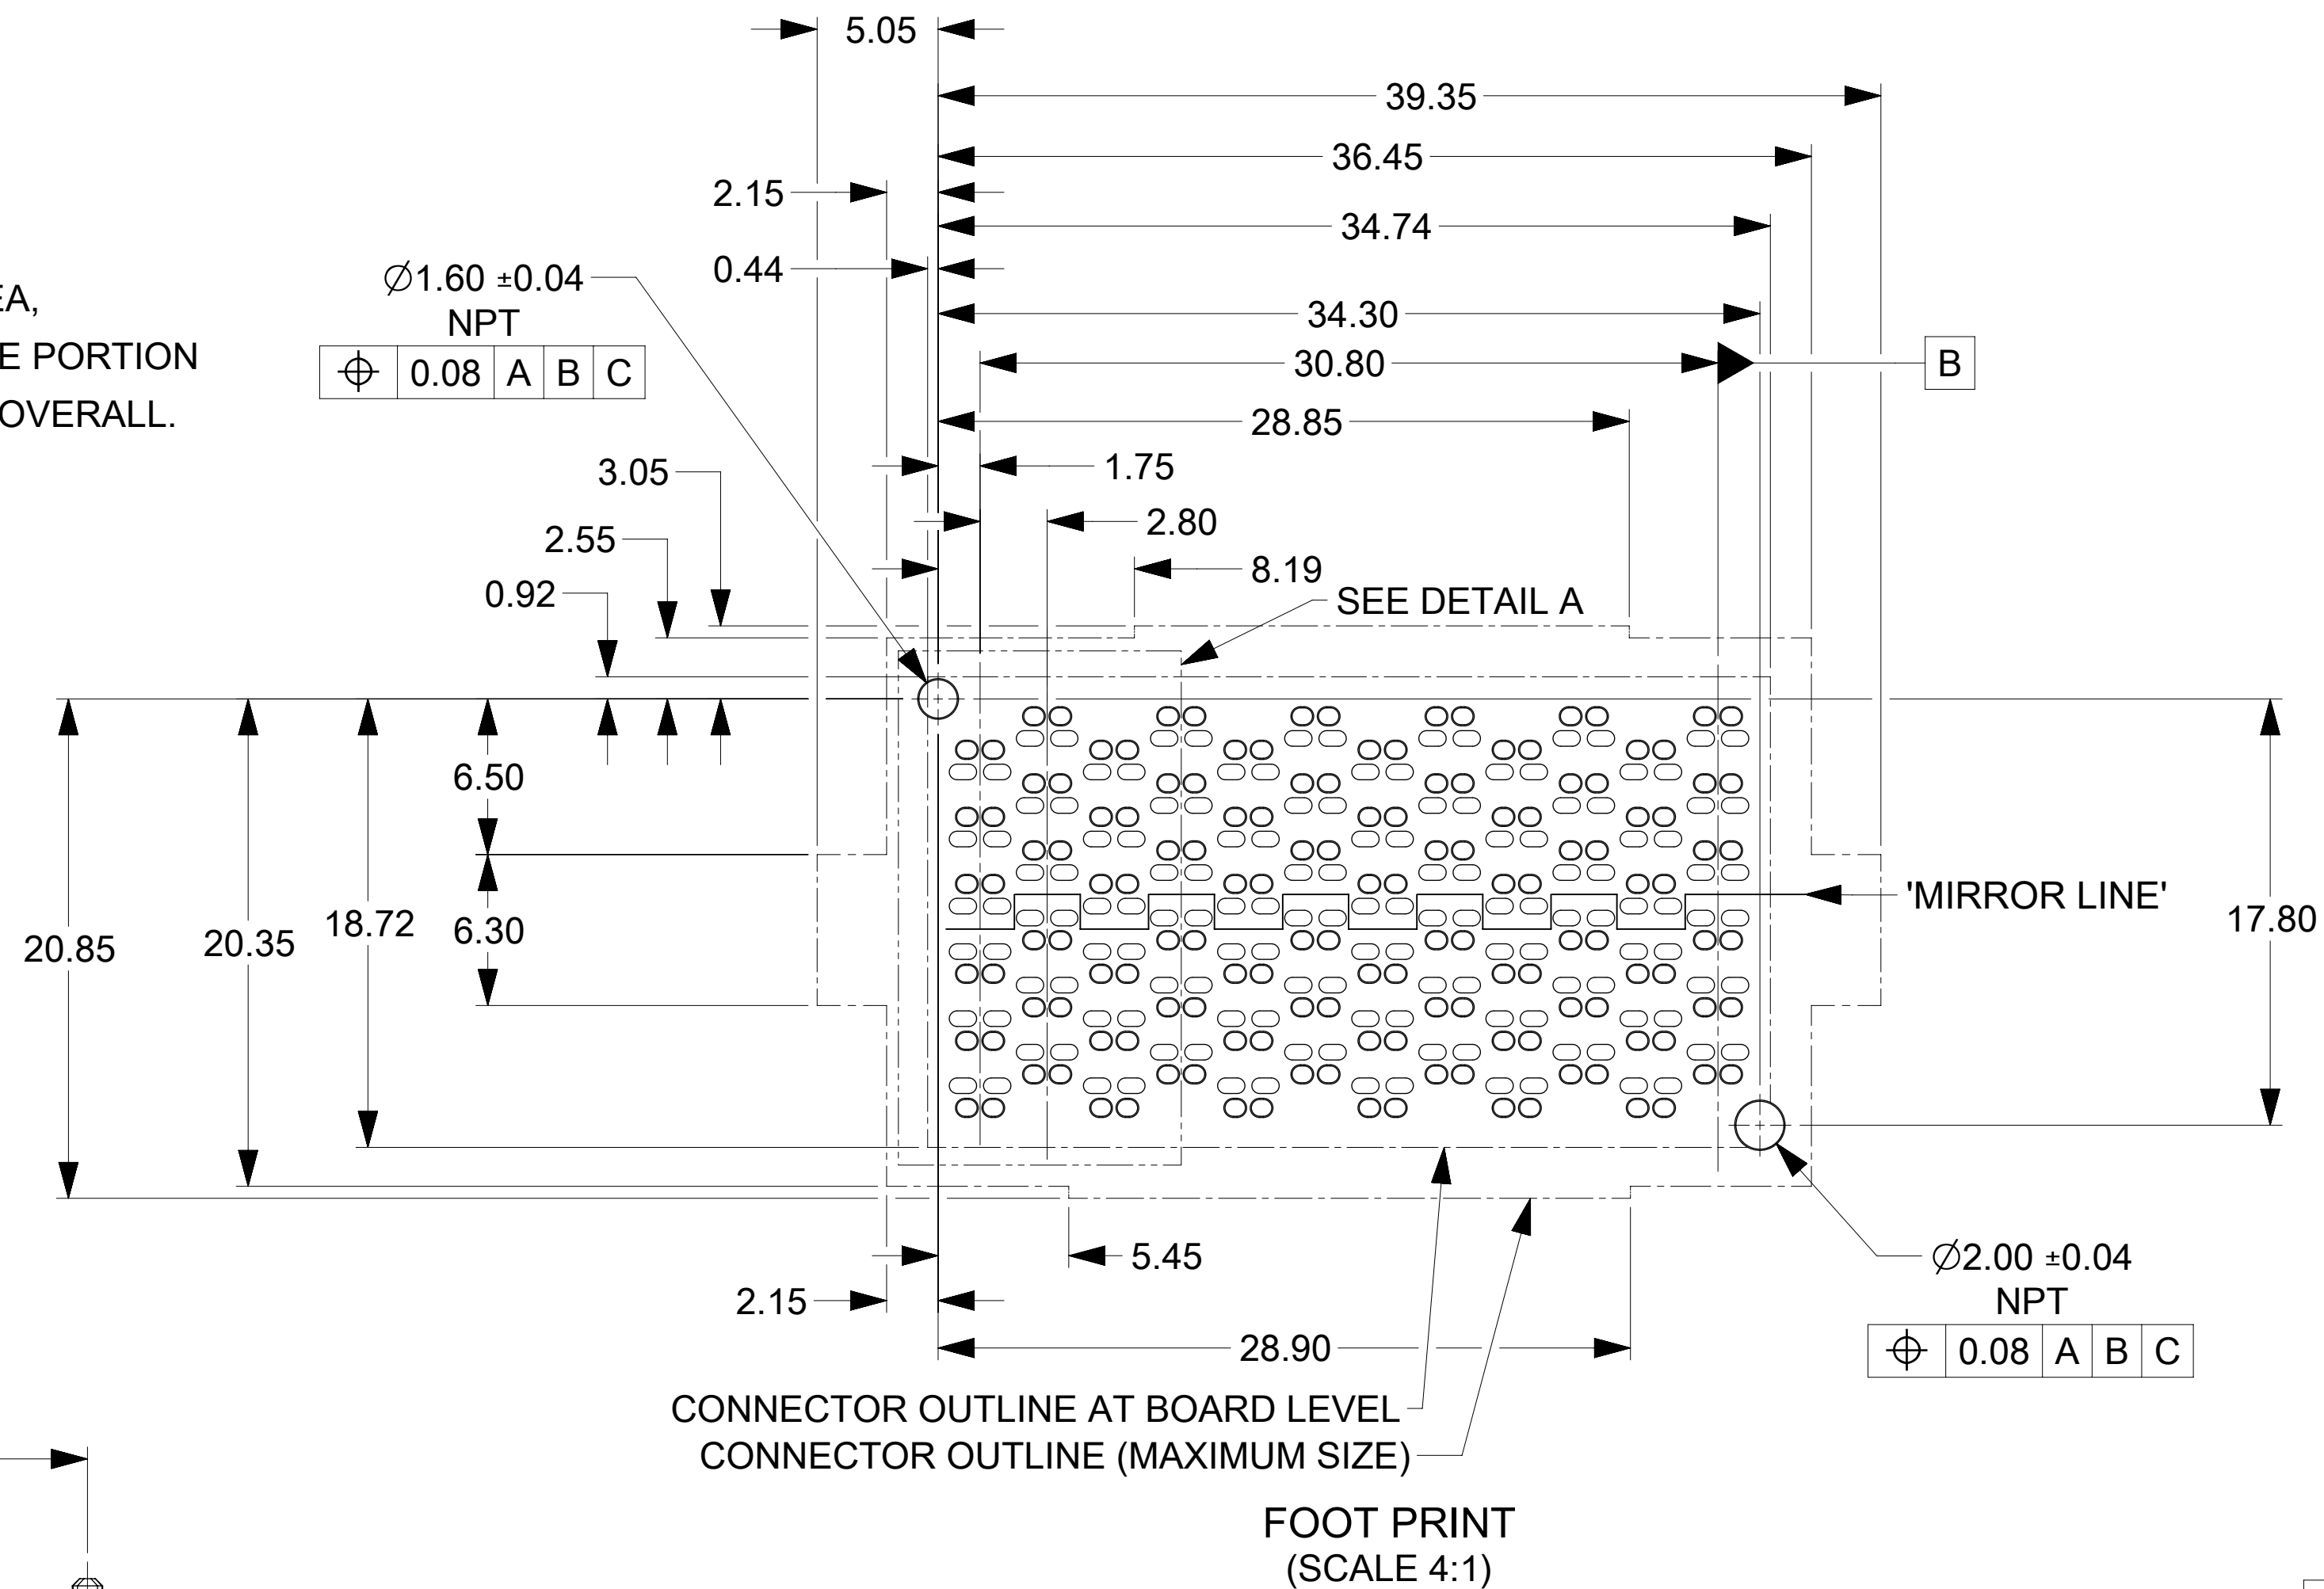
5.05
39.35
36.45
2.15
34.74
$\varnothing$1.60 ±0.04
NPT
0.44
EA,
E PORTION
OVERALL.

| $\oplus$ | 0.08 | A | B | C |
|---|---|---|---|---|

34.30
30.80
B
28.85
3.05
1.75
2.55
2.80
8.19
0.92
SEE DETAIL A
6.50
'MIRROR LINE'
20.85
20.35
18.72
6.30
17.80
5.45
2.15
$\varnothing$2.00 ±0.04
NPT

| $\oplus$ | 0.08 | A | B | C |
|---|---|---|---|---|

28.90
CONNECTOR OUTLINE AT BOARD LEVEL
CONNECTOR OUTLINE (MAXIMUM SIZE)
FOOT PRINT
(SCALE 4:1)